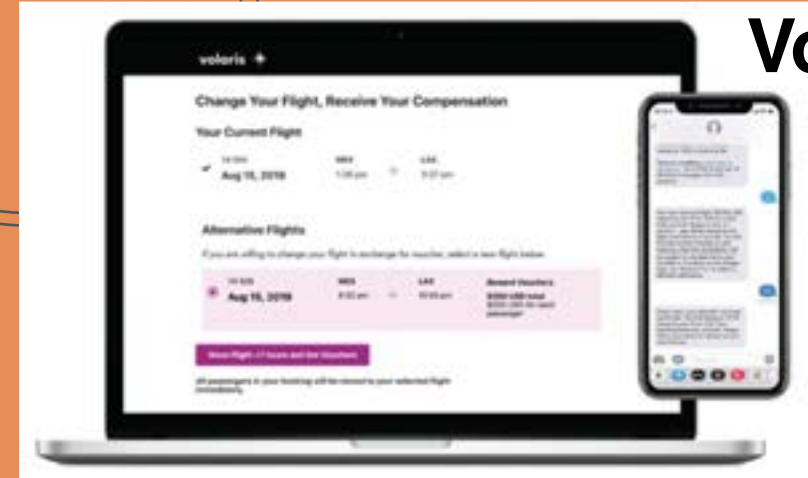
volaris +

Change Your Flight, Receive Your Compensation

Your Current Flight

Aug 15, 2019

MEX

LAX

Alternative Flights

If you are willing to change your flight in exchange for voucher, select a new flight below

Aug 15, 2019

MEX

LAX

Reward Vouchers

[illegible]

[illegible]

All passengers in your booking will be moved to your selected flight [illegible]

Vo